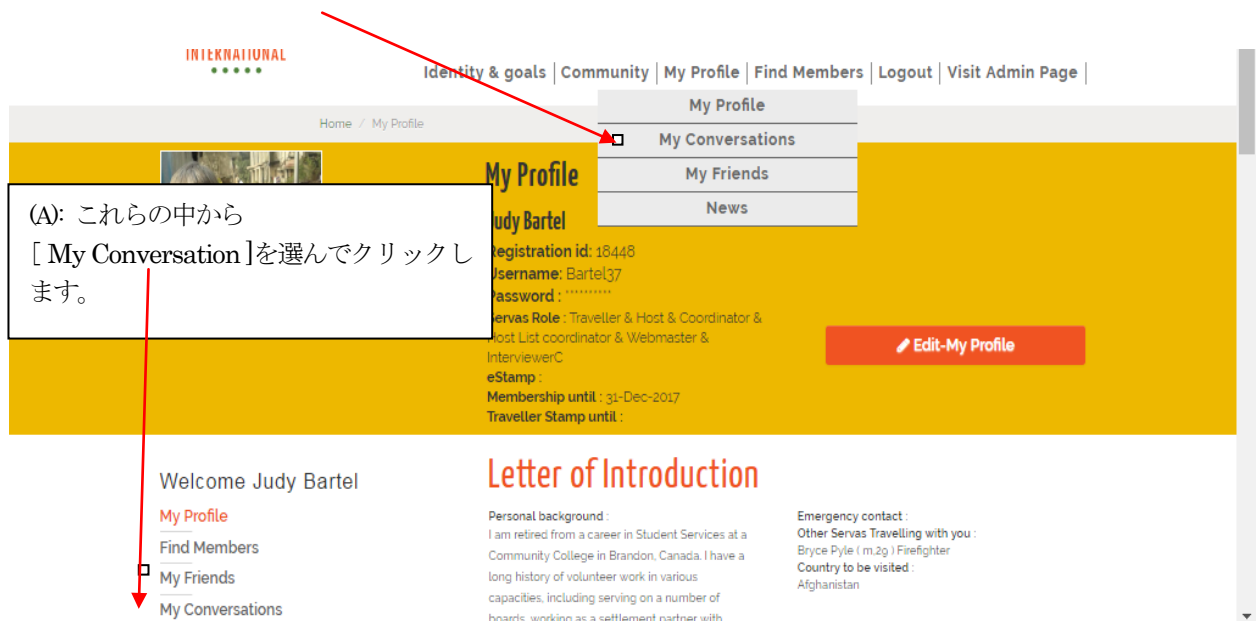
INTERNATIONAL

Identity & goals | Community | My Profile | Find Members | Logout | Visit Admin Page |

My Profile
My Conversations
My Friends
News

Home / My Profile

(A): これらの中から
[ My Conversation ]を選んでクリックします。

My Profile

Judy Bartel

Registration id: 18448
Username: Bartel37
Password : *********
Servas Role : Traveller & Host & Coordinator & Host List coordinator & Webmaster & InterviewerC
eStamp :
Membership until : 31-Dec-2017
Traveller Stamp until :

Edit-My Profile

Welcome Judy Bartel
My Profile
Find Members
My Friends
My Conversations

Letter of Introduction

Personal background :
I am retired from a career in Student Services at a Community College in Brandon, Canada. I have a long history of volunteer work in various capacities, including serving on a number of boards, working as a settlement partner with

Emergency contact :
Other Servas Travelling with you :
Bryce Pyle ( m,29 ) Firefighter
Country to be visited :
Afghanistan